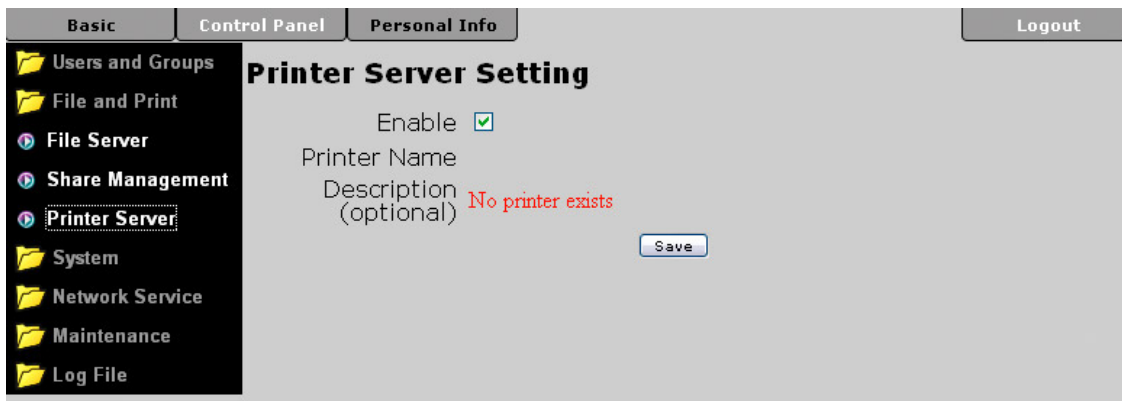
Basic | Control Panel | Personal Info | Logout

Users and Groups
File and Print
File Server
Share Management
Printer Server
System
Network Service
Maintenance
Log File

Printer Server Setting

Enable
Printer Name
Description (optional) No printer exists

Save